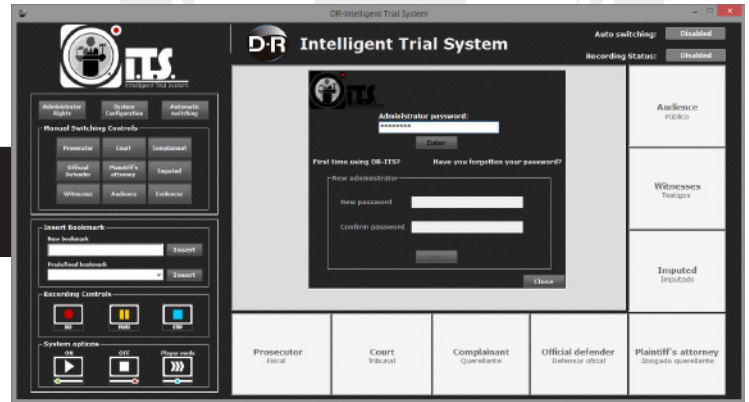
DR-Intelligent Trial System

I.T.S. Intelligent Trial System

D-R Intelligent Trial System

Auto switching: Disabled

Recording Status: Disabled

Administrator Rights

System Configuration

Automatic switching

Manual Switching Controls

Prosecutor

Court

Complainant

Official Defender

Plaintiff's attorney

Imputed

Witnesses

Audience

Evidences

Insert Bookmark

New bookmark

Insert

Predefined bookmark

Insert

Recording Controls

REC

PAUSE

STOP

System options

ON

OFF

Player mode

I.T.S.

Administrator password:

********

Enter

First time using DR-ITS?

Have you forgotten your password?

New administrator

New password

Confirm password

Close

Audience
Público

Witnesses
Testigos

Imputed
Imputado

Prosecutor
Fiscal

Court
Tribunal

Complainant
Querellante

Official defender
Defensor oficial

Plaintiff's attorney
Abogado querellante